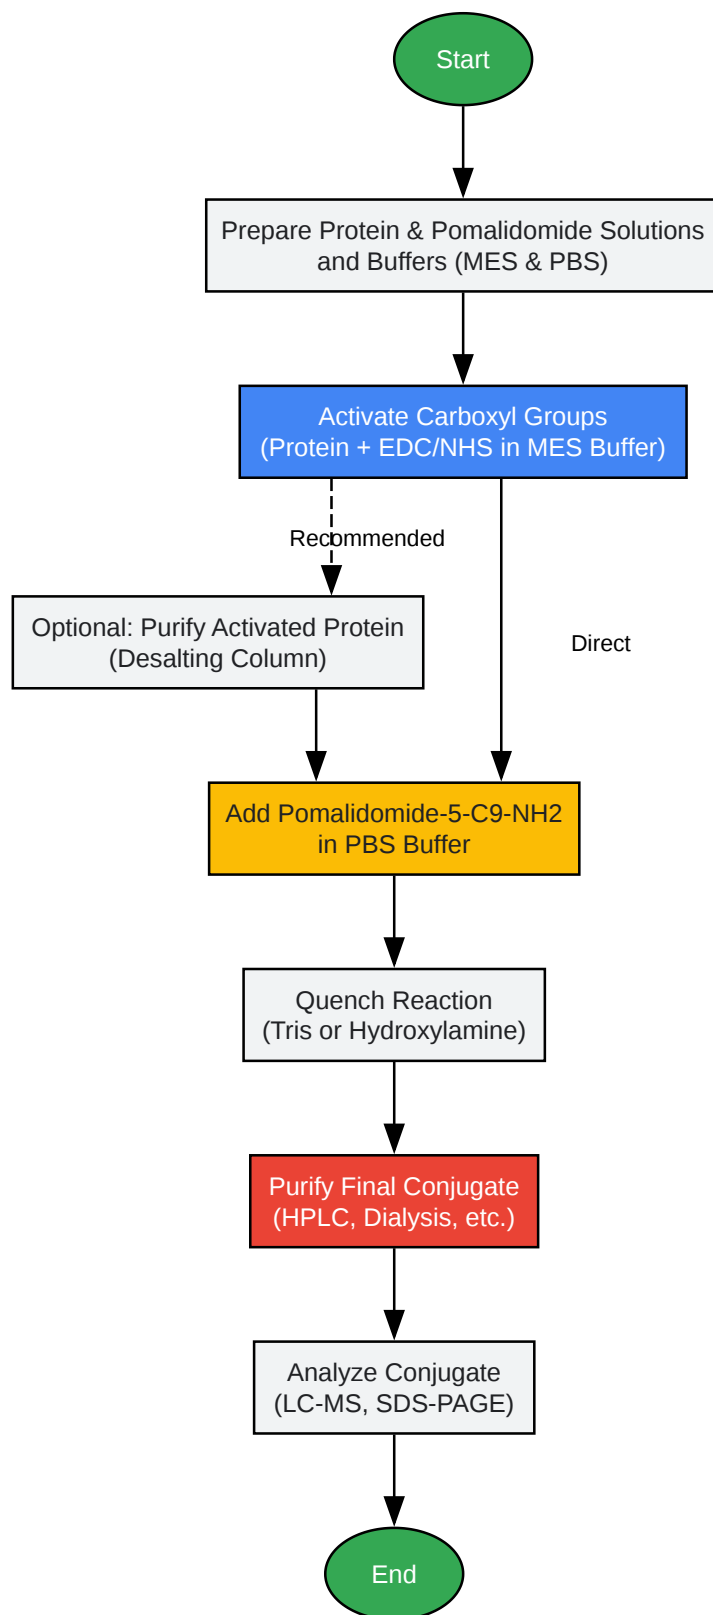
Start

Prepare Protein & Pomalidomide Solutions and Buffers (MES & PBS)

Activate Carboxyl Groups (Protein + EDC/NHS in MES Buffer)

Recommended

Optional: Purify Activated Protein (Desalting Column)

Direct

Add Pomalidomide-5-C9-NH2 in PBS Buffer

Quench Reaction (Tris or Hydroxylamine)

Purify Final Conjugate (HPLC, Dialysis, etc.)

Analyze Conjugate (LC-MS, SDS-PAGE)

End